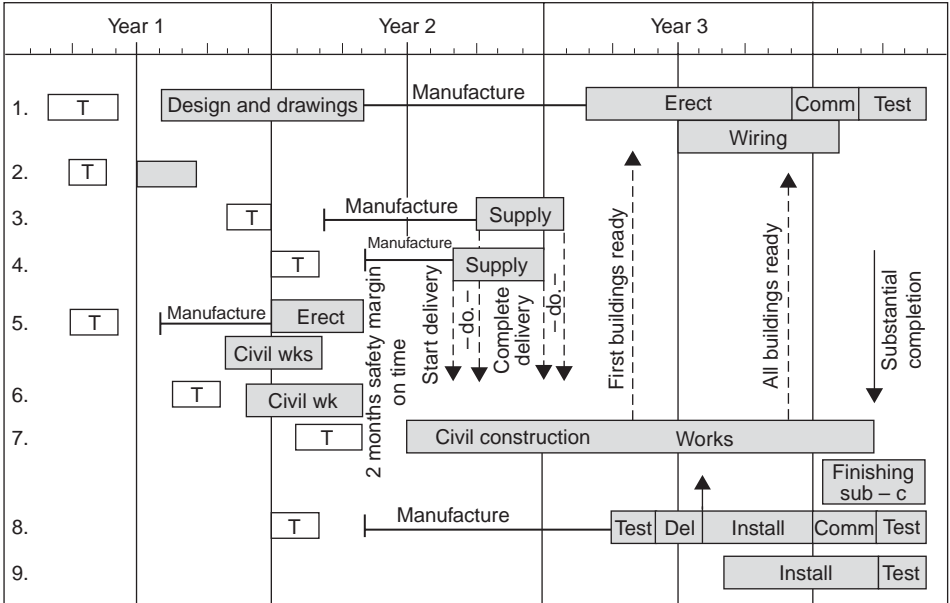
| | Year 1 | Year 2 | Year 3 |
|---|---|---|---|
| 1. | T | Design and drawings — Manufacture | Erect, Comm, Test; Wiring |
| 2. | T | | |
| 3. | T | Manufacture — Supply | |
| 4. | T | Manufacture — Supply | |
| 5. | T | Manufacture — Erect; Civil wks | |
| 6. | T | Civil wk | |
| 7. | T | Civil construction | Works; Finishing sub – c |
| 8. | T | Manufacture | Test, Del, Install, Comm, Test |
| 9. | | | Install, Test |

2 months safety margin on time

Start delivery

– do. –

Complete delivery

– do. –

First buildings ready

All buildings ready

Substantial completion